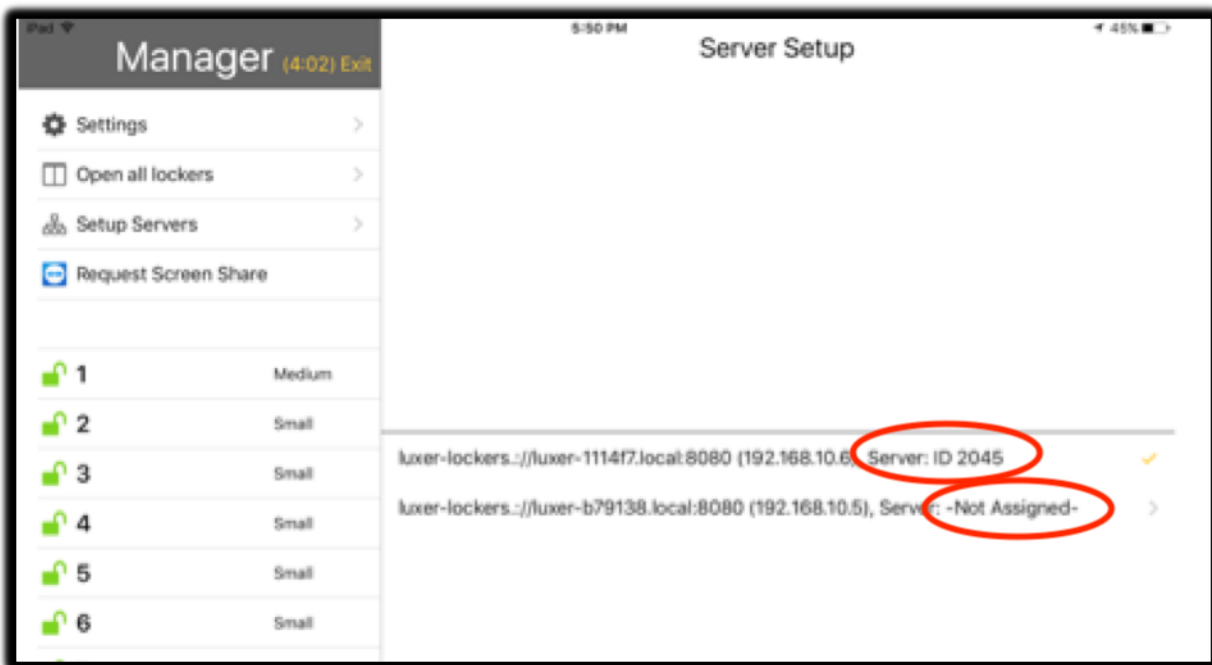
iPad
5:50 PM
45%

Manager (4:02) Exit

Server Setup

Settings
Open all lockers
Setup Servers
Request Screen Share

1 Medium
2 Small
3 Small
4 Small
5 Small
6 Small

luxer-lockers.://luxer-1114f7.local:8080 (192.168.10.6), Server: ID 2045
luxer-lockers.://luxer-b79138.local:8080 (192.168.10.5), Server: -Not Assigned-